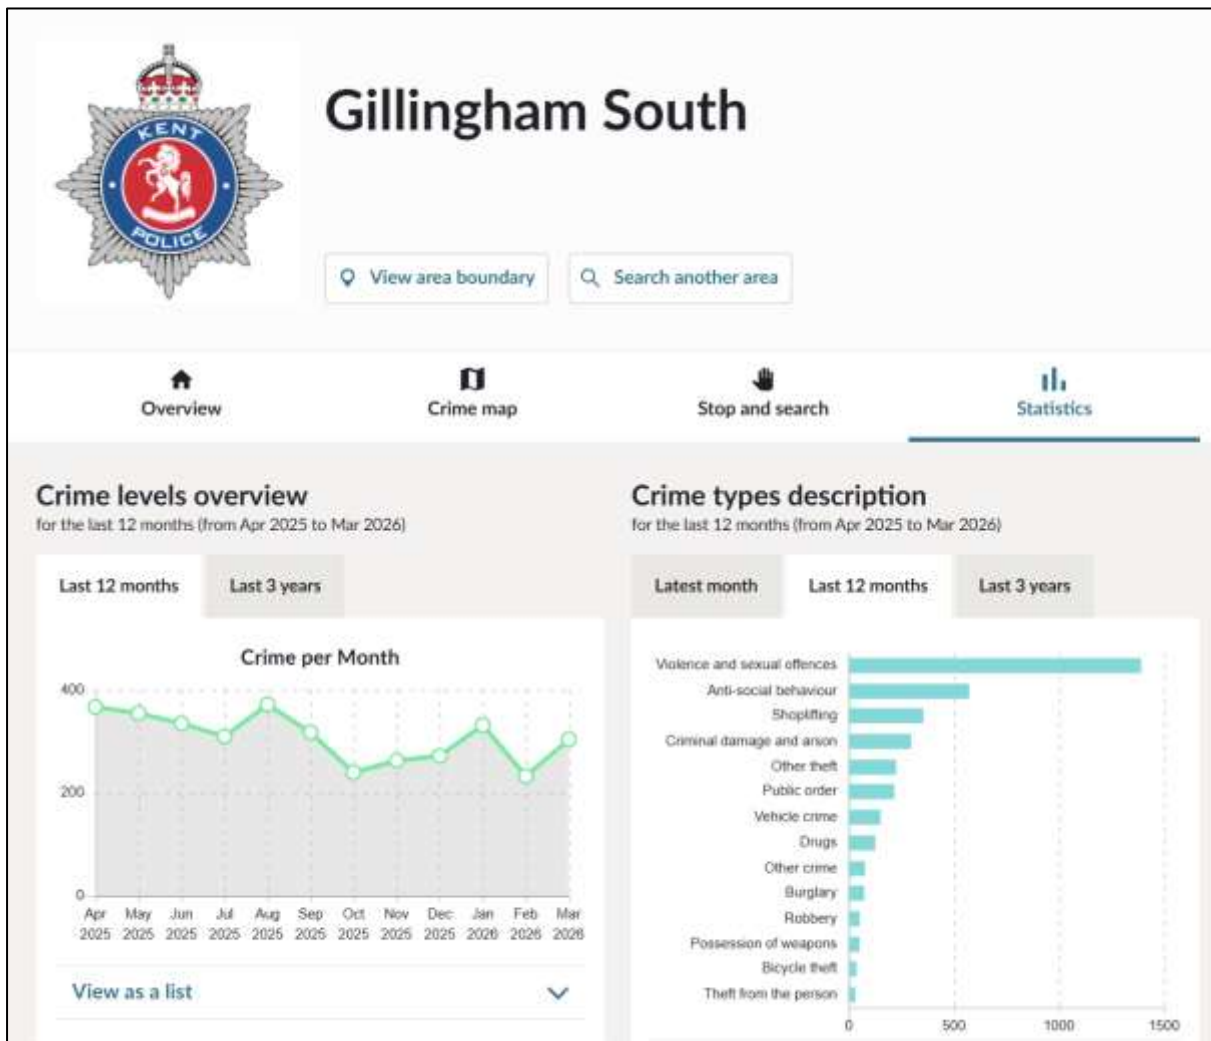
KENT POLICE

Gillingham South

View area boundary

Search another area

Overview

Crime map

Stop and search

Statistics

Crime levels overview

for the last 12 months (from Apr 2025 to Mar 2026)

Last 12 months

Last 3 years

Crime per Month

400

200

0

Apr 2025 May 2025 Jun 2025 Jul 2025 Aug 2025 Sep 2025 Oct 2025 Nov 2025 Dec 2025 Jan 2026 Feb 2026 Mar 2026

View as a list

Crime types description

for the last 12 months (from Apr 2025 to Mar 2026)

Latest month

Last 12 months

Last 3 years

Violence and sexual offences

Anti-social behaviour

Shoplifting

Criminal damage and arson

Other theft

Public order

Vehicle crime

Drugs

Other crime

Burglary

Robbery

Possession of weapons

Bicycle theft

Theft from the person

0

500

1000

1500